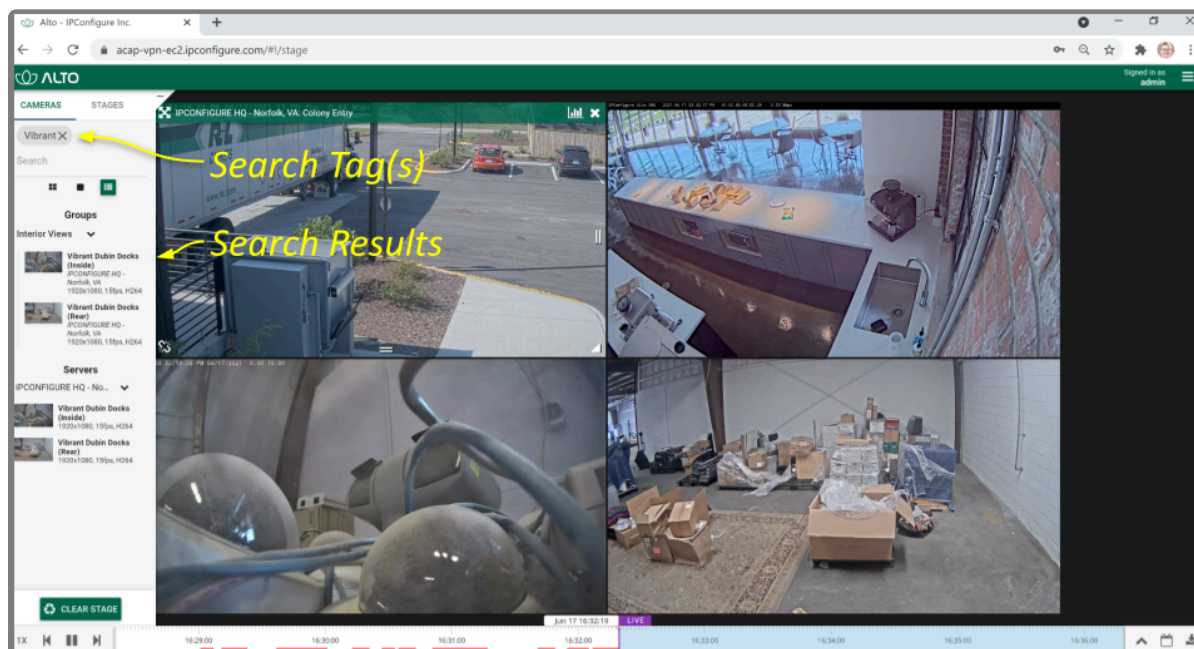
Alto - IPConfigure Inc.
acap-vpn-ec2.ipconfigure.com/#!/stage
ALTO
Signed in as admin
CAMERAS STAGES
Vibrant
Search
Search Tag(s)
Search Results
Groups
Interior Views
Vibrant Dubin Docks (Inside)
IPCONFIGURE HQ - Norfolk, VA
1920x1080, 15fps, H264
Vibrant Dubin Docks (Rear)
IPCONFIGURE HQ - Norfolk, VA
1920x1080, 15fps, H264
Servers
IPCONFIGURE HQ - No...
Vibrant Dubin Docks (Inside)
1920x1080, 15fps, H264
Vibrant Dubin Docks (Rear)
1920x1080, 15fps, H264
CLEAR STAGE
IPCONFIGURE HQ - Norfolk, VA: Colony Entry
1X
Jun 17 16:32:19
LIVE
16:29:00
16:30:00
16:31:00
16:32:00
16:33:00
16:34:00
16:35:00
16:36:00